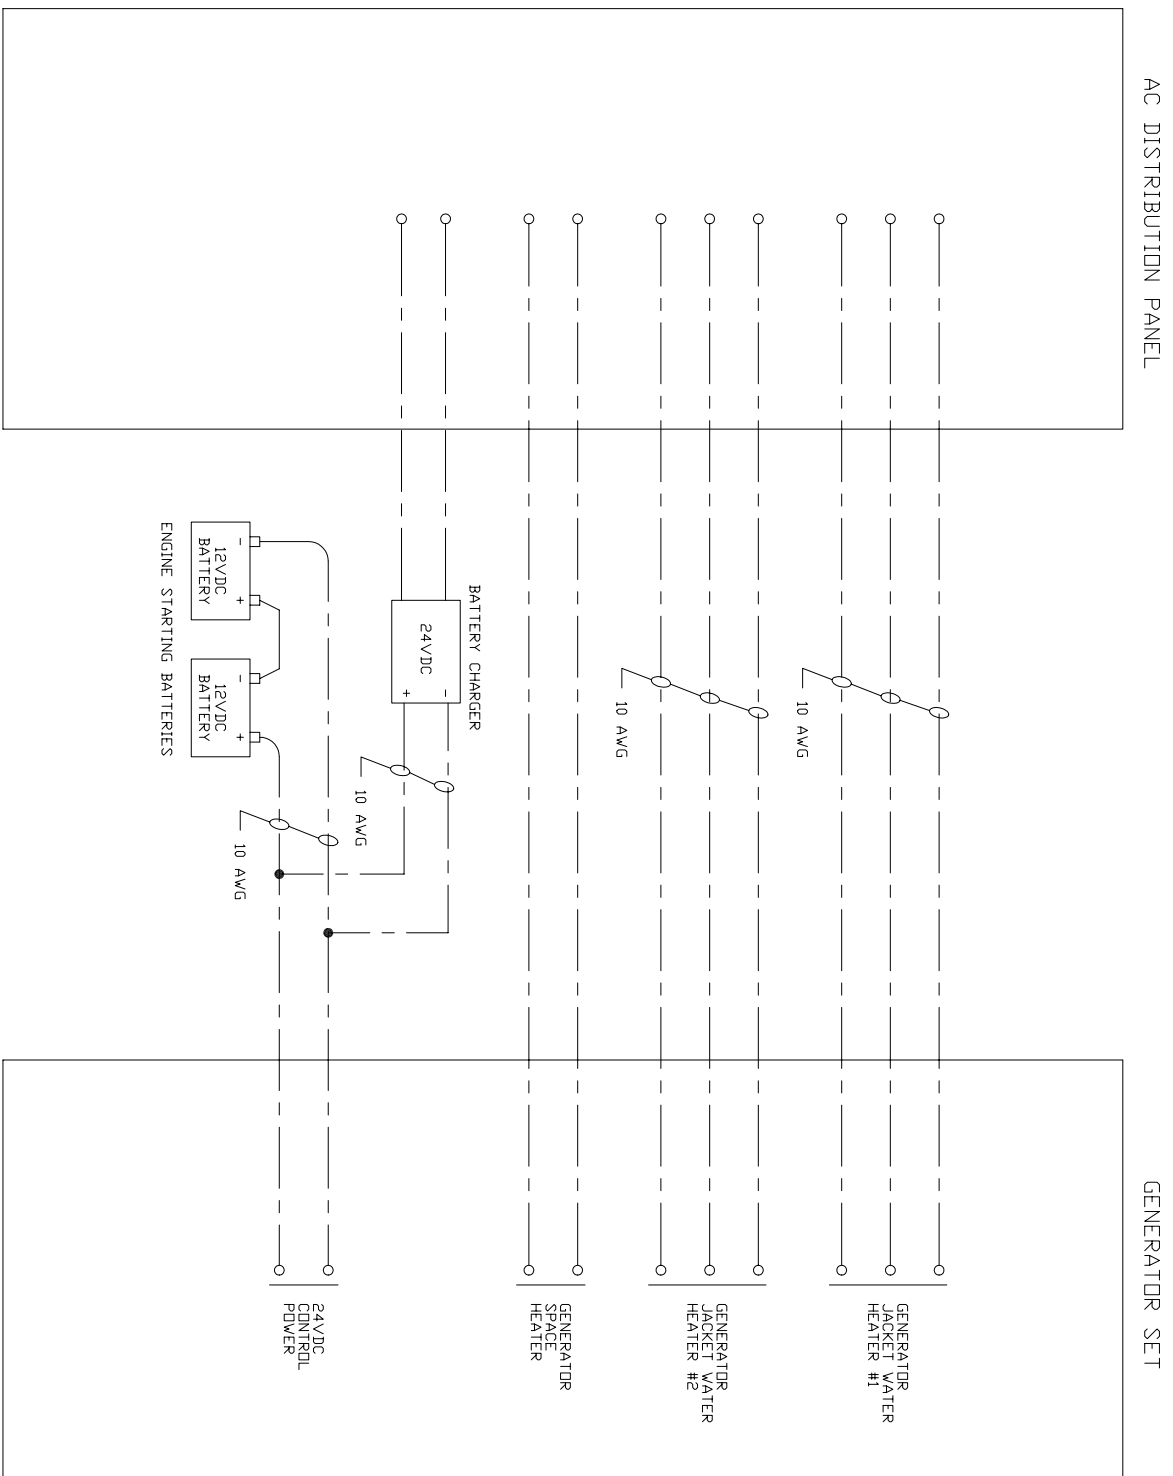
AC DISTRIBUTION PANEL

GENERATOR SET

BATTERY CHARGER

24VDC

+

-

-
12VDC
BATTERY
+

-
12VDC
BATTERY
+

ENGINE STARTING BATTERIES

10 AWG

10 AWG

10 AWG

10 AWG

24VDC
CONTROL
POWER

GENERATOR
SPACE
HEATER

GENERATOR
JACKET WATER
HEATER #2

GENERATOR
JACKET WATER
HEATER #1